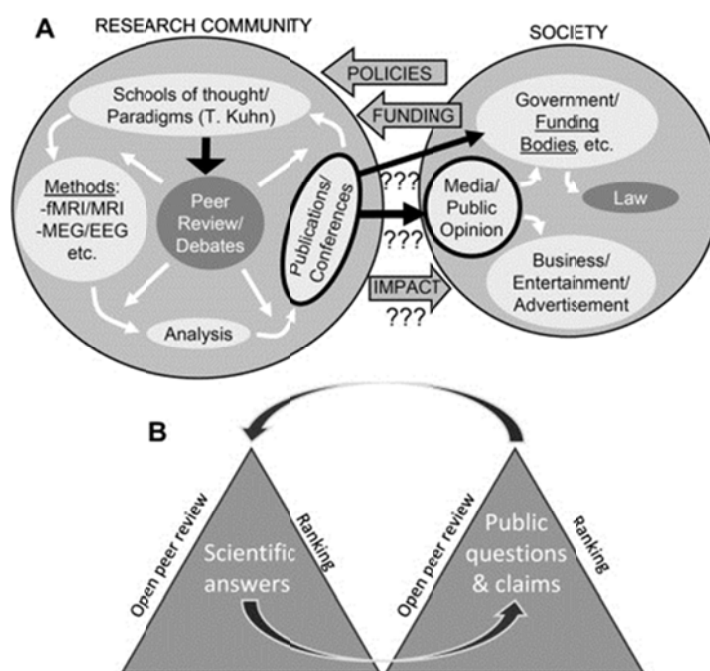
A

RESEARCH COMMUNITY

SOCIETY

POLICIES

FUNDING

Schools of thought/ Paradigms (T. Kuhn)

Methods: -fMRI/MRI -MEG/EEG etc.

Peer Review/ Debates

Analysis

Publications/ Conferences

???

???

IMPACT

???

Government/ Funding Bodies, etc.

Law

Media/ Public Opinion

Business/ Entertainment/ Advertisement

B

Open peer review

Ranking

Scientific answers

Open peer review

Ranking

Public questions & claims